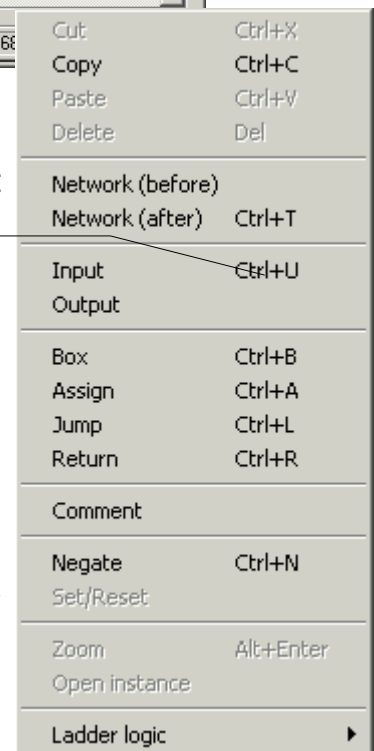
68

Cut Ctrl+X
Copy Ctrl+C
Paste Ctrl+V
Delete Del

Network (before)
Network (after) Ctrl+T

Input Ctrl+U
Output

Box Ctrl+B
Assign Ctrl+A
Jump Ctrl+L
Return Ctrl+R

Comment

Negate Ctrl+N
Set/Reset

Zoom Alt+Enter
Open instance

Ladder logic